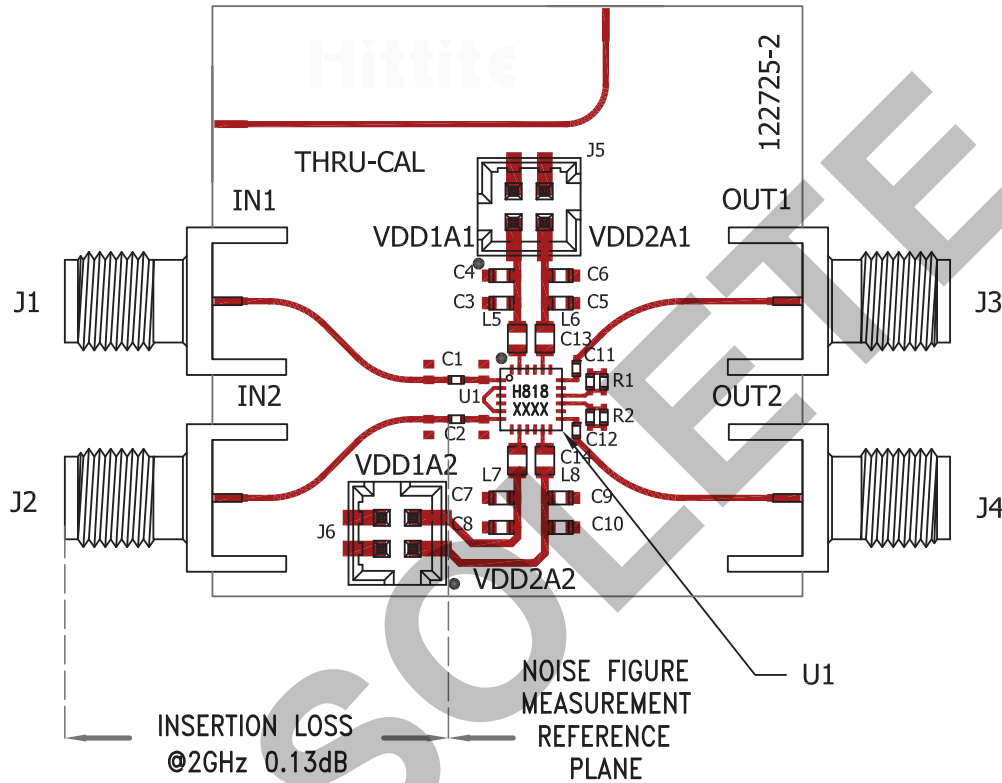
Hittite
122725-2
THRU-CAL
J5
IN1
OUT1
VDD1A1
VDD2A1
C4
C6
J1
C3
C5
J3
L5
L6
C13
C1
C11
R1
U1
H818
XXXX
R2
IN2
OUT2
C2
C12
C14
L7
L8
VDD1A2
C7
C9
J2
J4
C8
C10
J6
VDD2A2
NOISE FIGURE
MEASUREMENT
REFERENCE
PLANE
U1
INSERTION LOSS
@2GHz 0.13dB
SOLETE